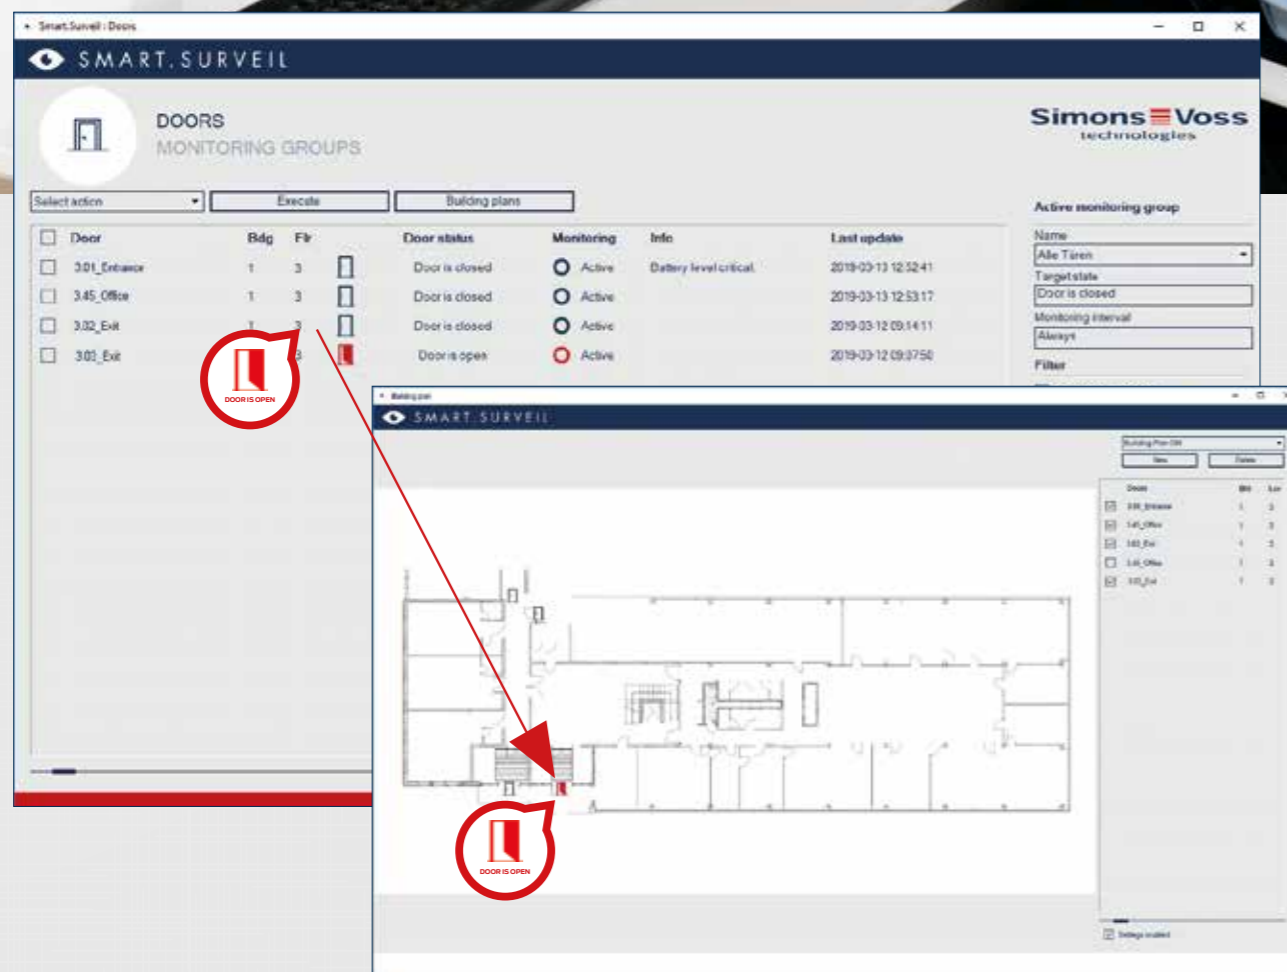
Smart.Surveil : Doors

SMART.SURVEIL

DOORS
MONITORING GROUPS

SimonsVoss
technologies

Select action
Execute
Building plans

| Door | Bdg | Flr | | Door status | Monitoring | Info | Last update |
|---|---|---|---|---|---|---|---|
| 3.01_Entrance | 1 | 3 | | Door is closed | Active | Battery level critical | 2019-03-13 12:52:41 |
| 3.45_Office | 1 | 3 | | Door is closed | Active | | 2019-03-13 12:53:17 |
| 3.02_Exit | 1 | 3 | | Door is closed | Active | | 2019-03-12 09:14:11 |
| 3.03_Exit | 1 | 3 | | Door is open | Active | | 2019-03-12 09:37:50 |

Active monitoring group
Name
Alle Türen
Target state
Door is closed
Monitoring interval
Always
Filter

DOOR IS OPEN

Building plan

SMART.SURVEIL

Building Plan OM
New
Delete

| Door | Bdg | Lvl |
|---|---|---|
| 3.01_Entrance | 1 | 3 |
| 3.45_Office | 1 | 3 |
| 3.02_Exit | 1 | 3 |
| 3.41_Office | 1 | 3 |
| 3.03_Exit | 1 | 3 |

Settings enabled

DOOR IS OPEN